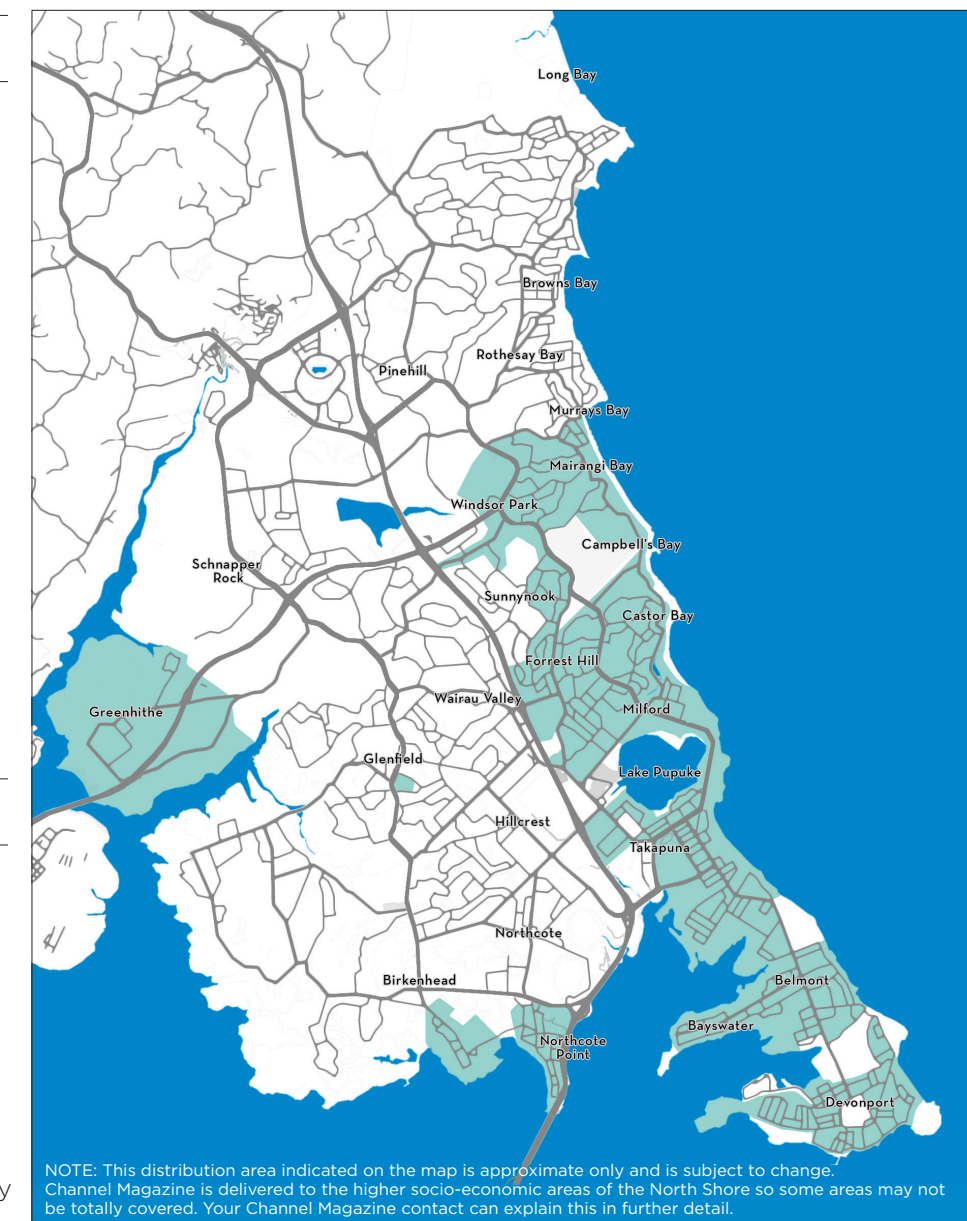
Long Bay

Browns Bay

Rothesay Bay

Pinehill

Murrays Bay

Mairangi Bay

Windsor Park

Campbell's Bay

Schnapper Rock

Sunnynook

Castor Bay

Forrest Hill

Greenhithe

Wairau Valley

Milford

Glenfield

Lake Pupuke

Hillcrest

Takapuna

Northcote

Birkenhead

Belmont

Bayswater

Northcote Point

Devonport

y

NOTE: This distribution area indicated on the map is approximate only and is subject to change. Channel Magazine is delivered to the higher socio-economic areas of the North Shore so some areas may not be totally covered. Your Channel Magazine contact can explain this in further detail.